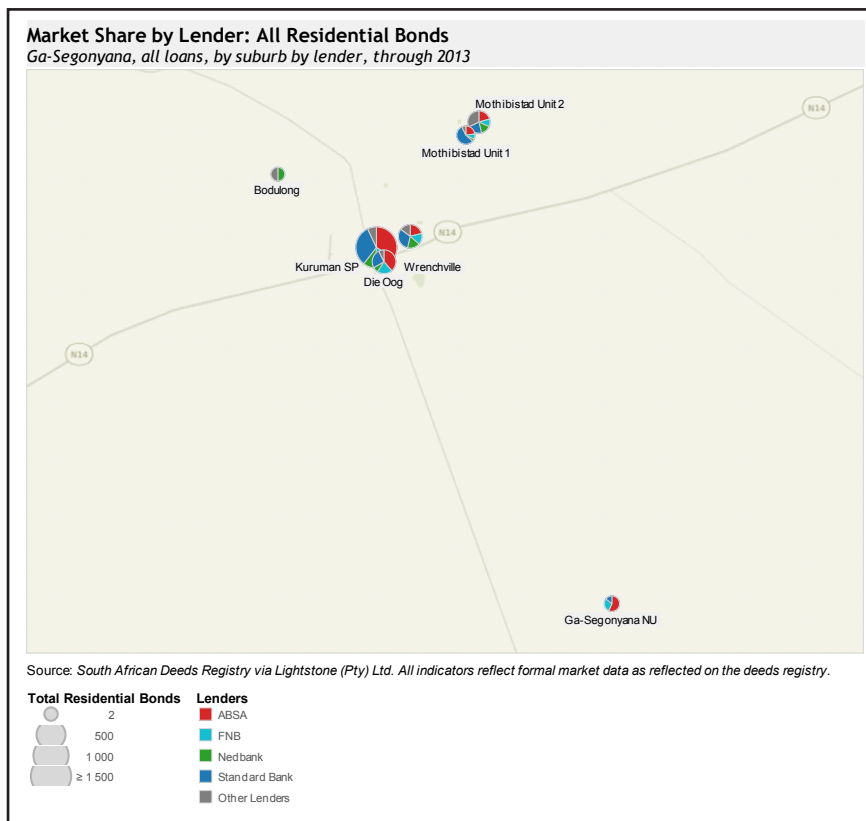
Market Share by Lender: All Residential Bonds

Ga-Segonyana, all loans, by suburb by lender, through 2013

N14

Mothibistad Unit 2

Mothibistad Unit 1

Bodulong

N14

Kuruman SP

Wrenchville

Die Oog

N14

Ga-Segonyana NU

Source: South African Deeds Registry via Lightstone (Pty) Ltd. All indicators reflect formal market data as reflected on the deeds registry.

Total Residential Bonds
2
500
1 000
≥ 1 500

Lenders
ABSA
FNB
Nedbank
Standard Bank
Other Lenders